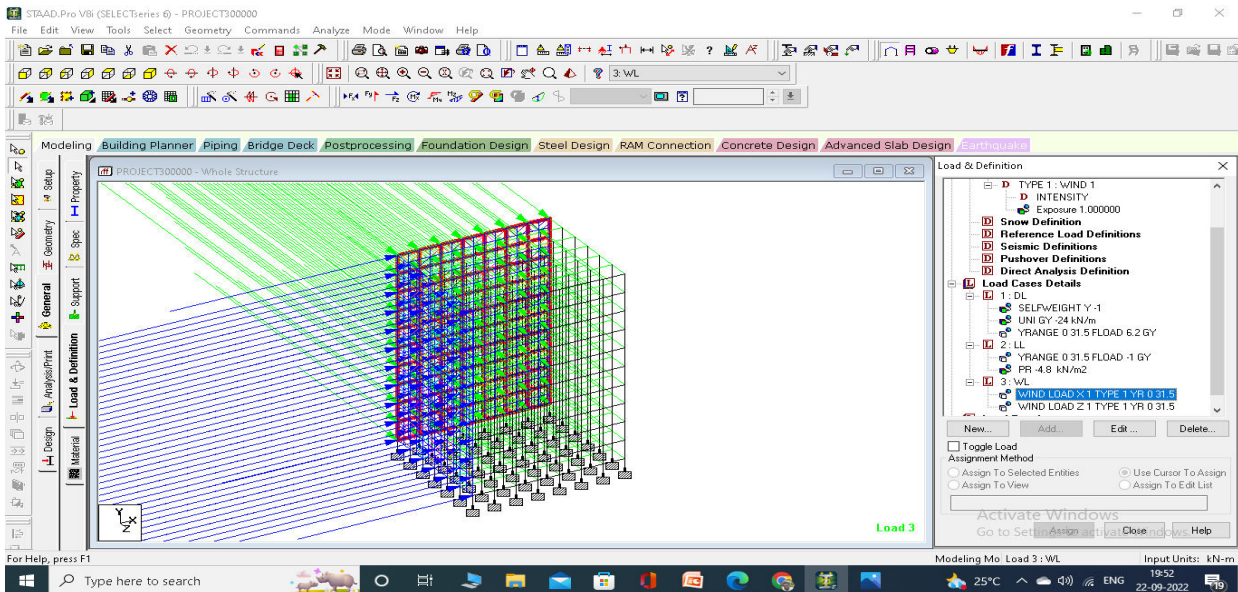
STAAD.Pro V8i (SELECTseries 6) - PROJECT300000

File Edit View Tools Select Geometry Commands Analyze Mode Window Help

3: WL

Modeling Building Planner Piping Bridge Deck Postprocessing Foundation Design Steel Design RAM Connection Concrete Design Advanced Slab Design Earthquake

Setup General Analysis/Print Design Property Spec Support Load & Definition Material Geometry

PROJECT300000 - Whole Structure

Load 3

Load & Definition

TYPE 1 : WIND 1
INTENSITY
Exposure 1.000000
Snow Definition
Reference Load Definitions
Seismic Definitions
Pushover Definitions
Direct Analysis Definition
Load Cases Details
1 : DL
SELFWEIGHT Y -1
UNI GY -24 kN/m
YRANGE 0 31.5 FLOAD 6.2 GY
2 : LL
YRANGE 0 31.5 FLOAD -1 GY
PR -4.8 kN/m2
3 : WL
WIND LOAD X 1 TYPE 1 YR 0 31.5
WIND LOAD Z 1 TYPE 1 YR 0 31.5

New... Add... Edit ... Delete...

Toggle Load
Assignment Method
Assign To Selected Entities
Use Cursor To Assign
Assign To View
Assign To Edit List

Activate Windows
Go to Settings to activate Windows.

Assign Close Help

For Help, press F1
Modeling Mo Load 3 : WL
Input Units: kN-m

Type here to search
25°C ENG 19:52 22-09-2022